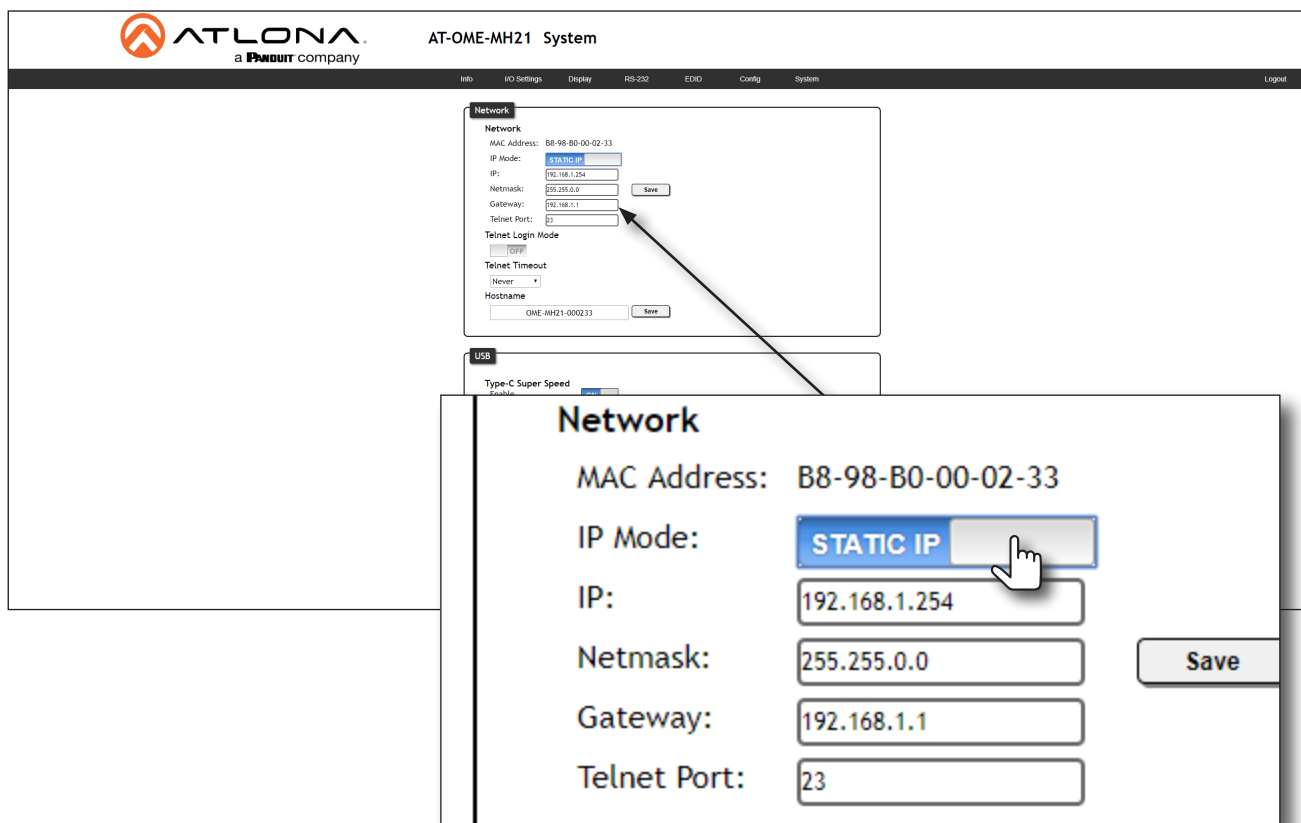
ATLONA
a PANDUIT company

AT-OME-MH21 System

Info I/O Settings Display RS-232 EDID Config System Logout

Network

Network
MAC Address: B8-98-B0-00-02-33
IP Mode: STATIC IP
IP: 192.168.1.254
Netmask: 255.255.0.0 Save
Gateway: 192.168.1.1
Telnet Port: 23
Telnet Login Mode
OFF
Telnet Timeout
Never
Hostname
OME-MH21-000233 Save

USB

Type-C Super Speed
Enable
ON

Network
MAC Address: B8-98-B0-00-02-33
IP Mode: STATIC IP
IP: 192.168.1.254
Netmask: 255.255.0.0
Save
Gateway: 192.168.1.1
Telnet Port: 23